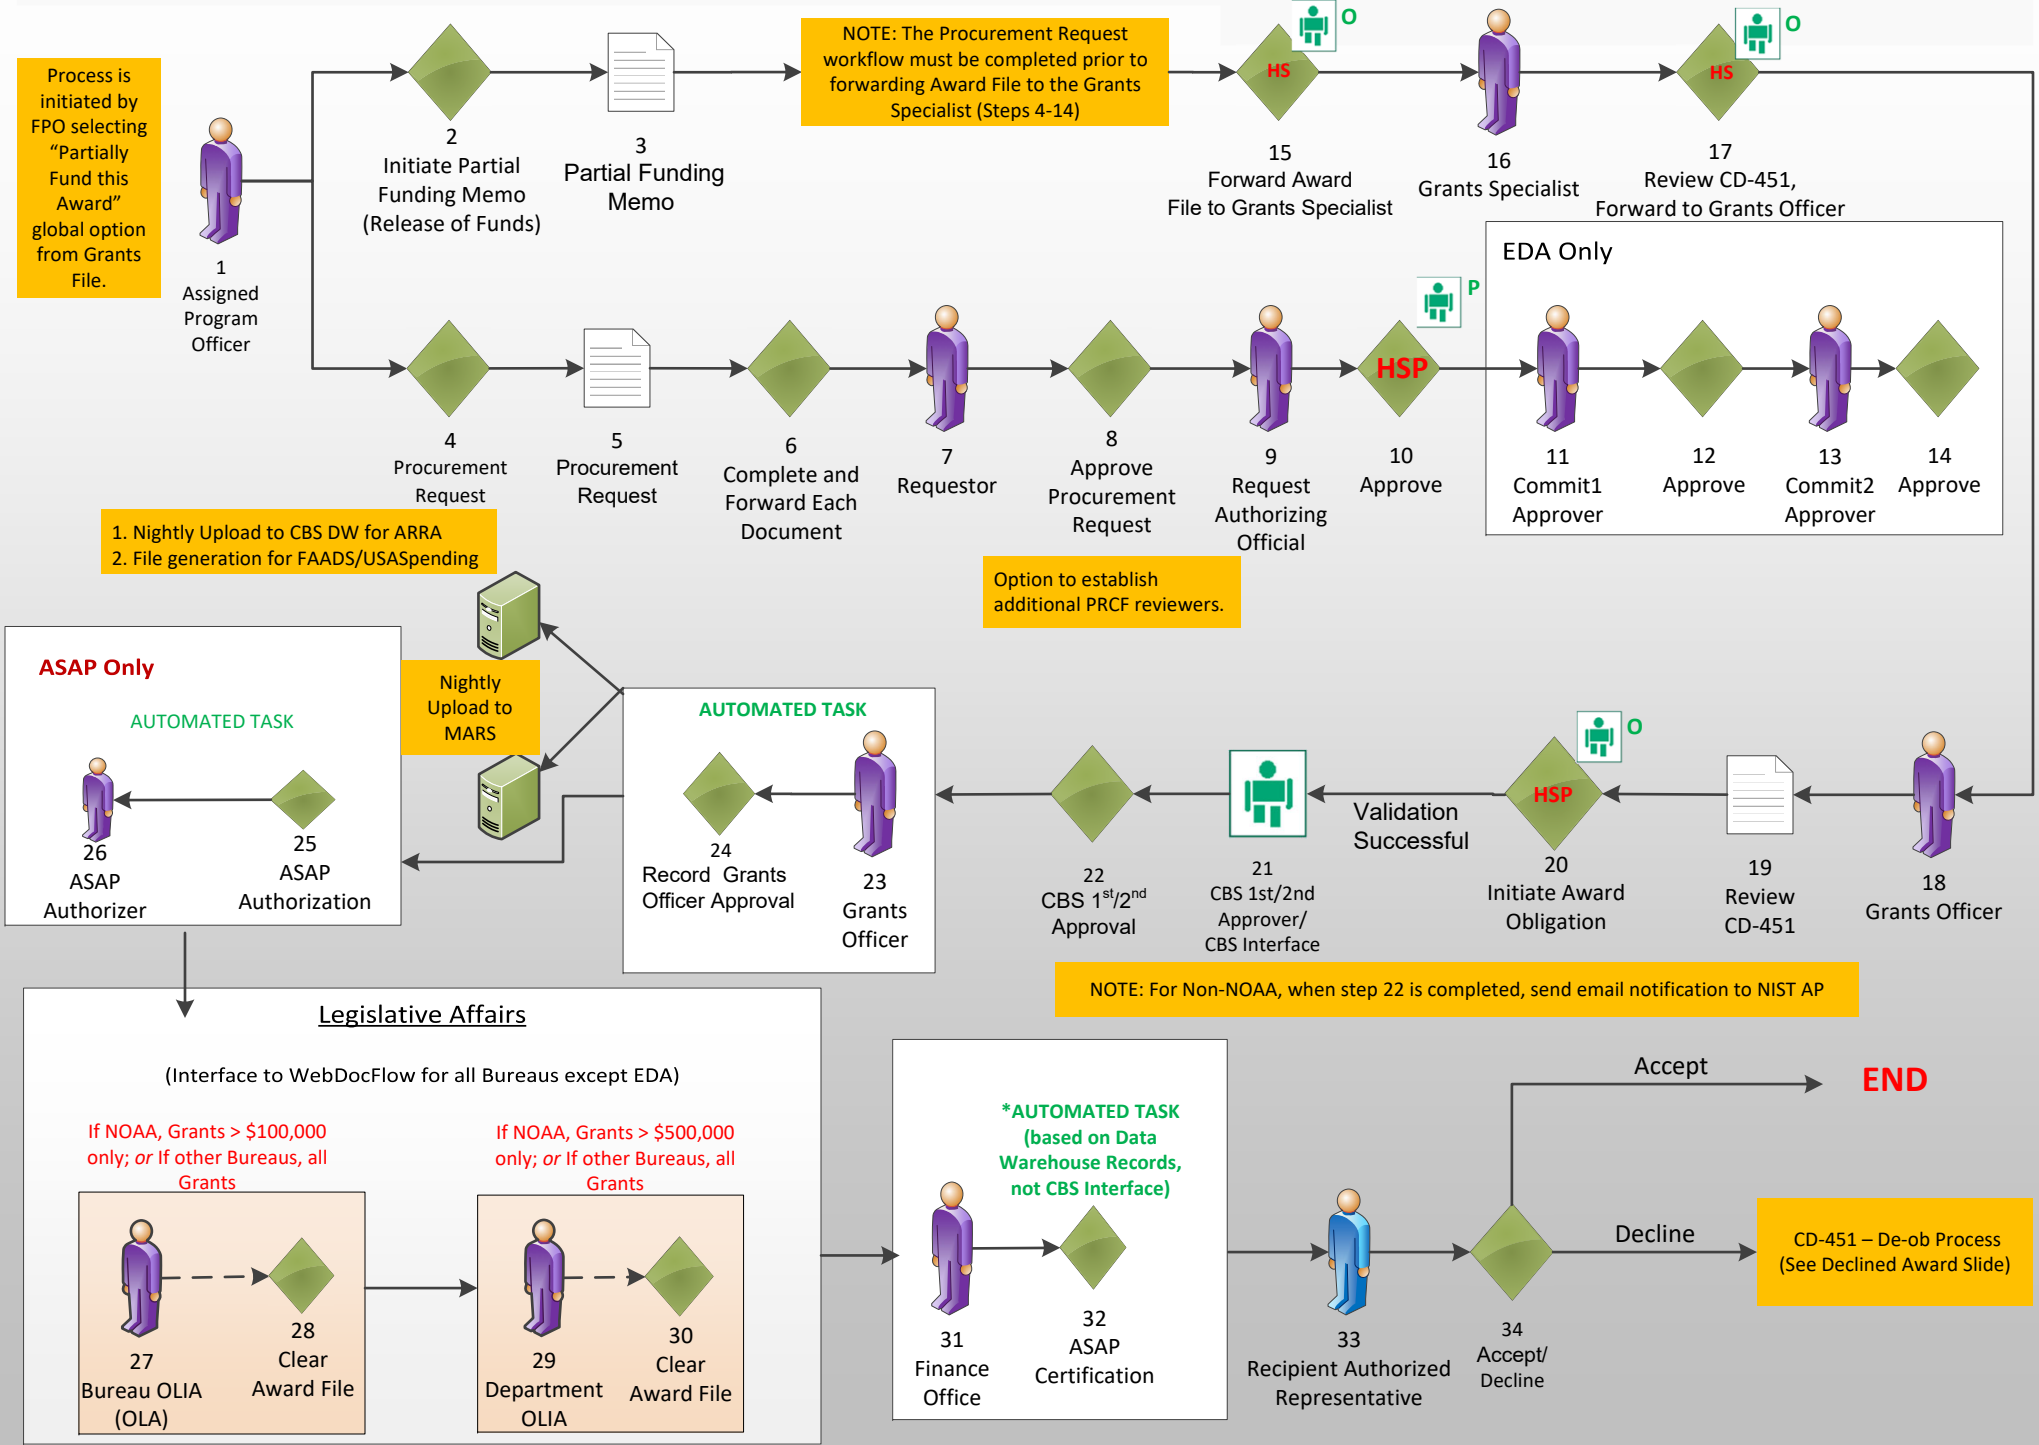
Process is initiated by FPO selecting "Partially Fund this Award" global option from Grants File.

1
Assigned Program Officer

2
Initiate Partial Funding Memo (Release of Funds)

3
Partial Funding Memo

NOTE: The Procurement Request workflow must be completed prior to forwarding Award File to the Grants Specialist (Steps 4-14)

HS
O
15
Forward Award File to Grants Specialist

16
Grants Specialist

HS
O
17
Review CD-451, Forward to Grants Officer

EDA Only

4
Procurement Request

5
Procurement Request

6
Complete and Forward Each Document

7
Requestor

8
Approve Procurement Request

9
Request Authorizing Official

P
HSP
10
Approve

11
Commit1 Approver

12
Approve

13
Commit2 Approver

14
Approve

1. Nightly Upload to CBS DW for ARRA
2. File generation for FAADS/USASpending

Option to establish additional PRCF reviewers.

ASAP Only

AUTOMATED TASK

26
ASAP Authorizer

25
ASAP Authorization

Nightly Upload to MARS

AUTOMATED TASK

24
Record Grants Officer Approval

23
Grants Officer

22
CBS $1^{st}/2^{nd}$ Approval

21
CBS 1st/2nd Approver/ CBS Interface

Validation Successful

O
HSP
20
Initiate Award Obligation

19
Review CD-451

18
Grants Officer

NOTE: For Non-NOAA, when step 22 is completed, send email notification to NIST AP

Legislative Affairs

(Interface to WebDocFlow for all Bureaus except EDA)

If NOAA, Grants > $100,000 only; or If other Bureaus, all Grants

If NOAA, Grants > $500,000 only; or If other Bureaus, all Grants

27
Bureau OLIA (OLA)

28
Clear Award File

29
Department OLIA

30
Clear Award File

*AUTOMATED TASK (based on Data Warehouse Records, not CBS Interface)

31
Finance Office

32
ASAP Certification

33
Recipient Authorized Representative

34
Accept/ Decline

Accept

END

Decline

CD-451 – De-ob Process (See Declined Award Slide)